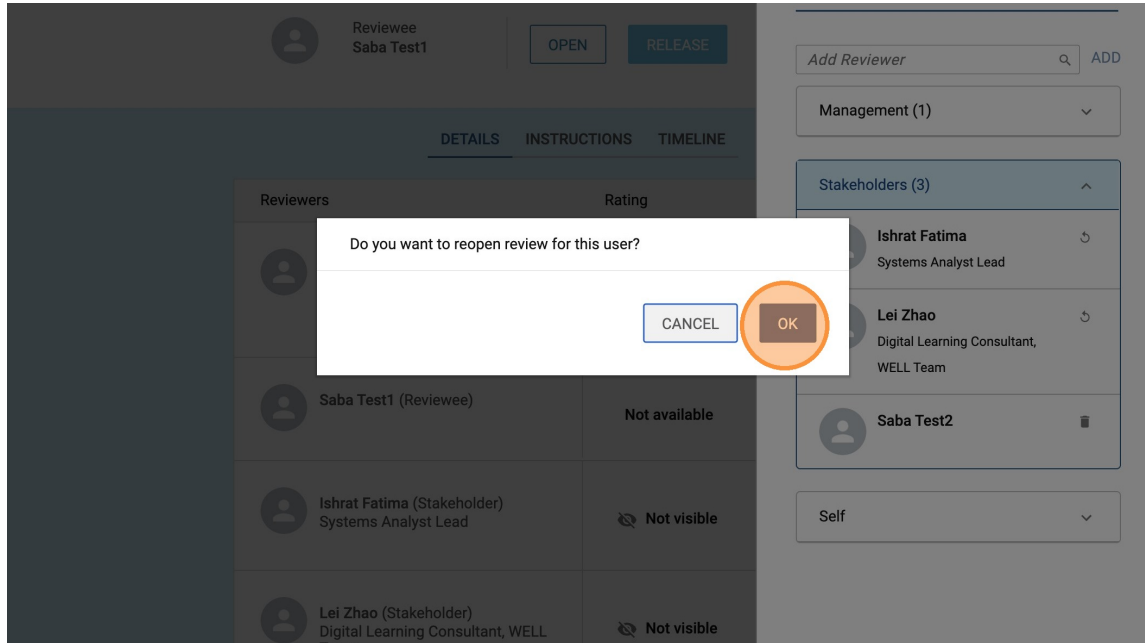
Reviewee
Saba Test1

OPEN

RELEASE

DETAILS INSTRUCTIONS TIMELINE

| Reviewers | Rating |
|---|---|
| Saba Test1 (Reviewee) | Not available |
| Ishrat Fatima (Stakeholder) Systems Analyst Lead | Not visible |
| Lei Zhao (Stakeholder) Digital Learning Consultant, WELL | Not visible |

Do you want to reopen review for this user?

CANCEL OK

Add Reviewer ADD

Management (1)

Stakeholders (3)

Ishrat Fatima
Systems Analyst Lead

Lei Zhao
Digital Learning Consultant, WELL Team

Saba Test2

Self